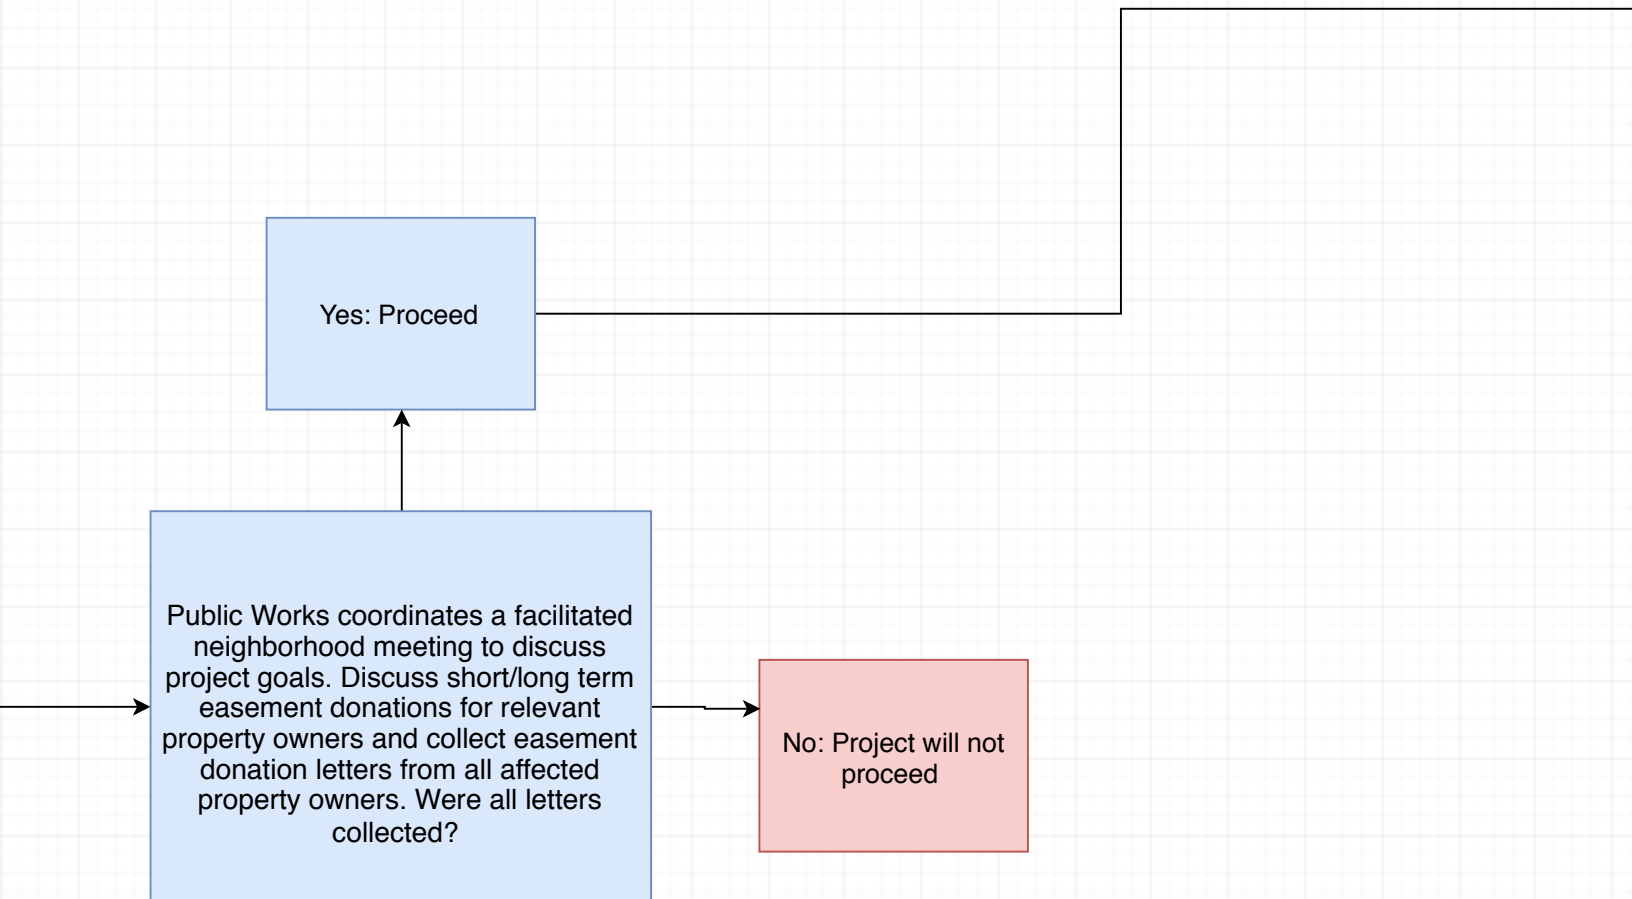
Yes: Proceed

Public Works coordinates a facilitated neighborhood meeting to discuss project goals. Discuss short/long term easement donations for relevant property owners and collect easement donation letters from all affected property owners. Were all letters collected?

No: Project will not proceed